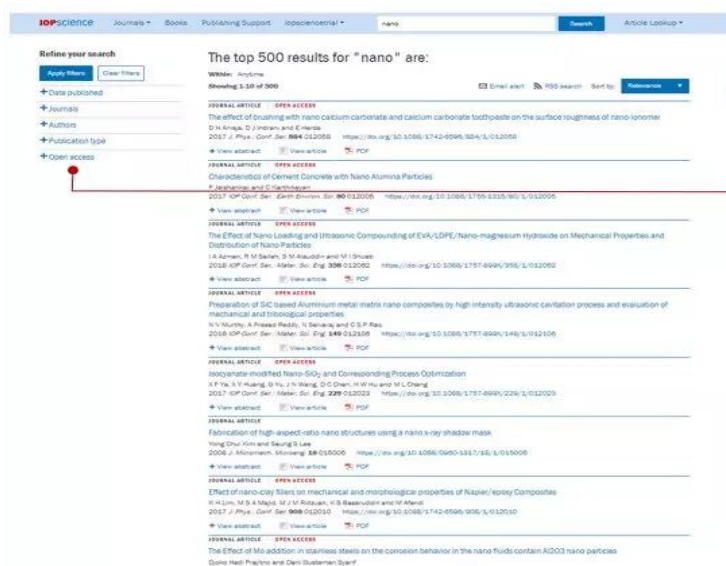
IOPscience Journals ▾ Books Publishing Support iopscience extra ▾ nano Search Article Lookup ▾

Refine your search
Apply filters Clear filters
+ Date published
+ Journals
+ Authors
+ Publication type
+ Open access

The top 500 results for "nano" are:
Within: Anytime
Showing 1-10 of 500
Email alert RSS search Sort by: Relevance

JOURNAL ARTICLE OPEN ACCESS
The effect of brushing with nano calcium carbonate and calcium carbonate toothpaste on the surface roughness of nano-ionomer
D H Anaya, D J Indrani and E Herda
2017 J. Phys.: Conf. Ser. 884 012058 https://doi.org/10.1088/1742-6596/884/1/012058
+ View abstract View article PDF

JOURNAL ARTICLE OPEN ACCESS
Characteristics of Cement Concrete with Nano Alumina Particles
P Jaishankar and C Karthikeyan
2017 IOP Conf. Ser.: Earth Environ. Sci. 80 012005 https://doi.org/10.1088/1755-1315/80/1/012005
+ View abstract View article PDF

JOURNAL ARTICLE OPEN ACCESS
The Effect of Nano Loading and Ultrasonic Compounding of EVA/LDPE/Nano-magnesium Hydroxide on Mechanical Properties and Distribution of Nano Particles
I A Azman, R M Salleh, S M Alauddin and M I Shueb
2018 IOP Conf. Ser.: Mater. Sci. Eng. 358 012062 https://doi.org/10.1088/1757-899X/358/1/012062
+ View abstract View article PDF

JOURNAL ARTICLE OPEN ACCESS
Preparation of SiC based Aluminium metal matrix nano composites by high intensity ultrasonic cavitation process and evaluation of mechanical and tribological properties
N V Murthy, A Prasad Reddy, N Selvaraj and C S P Rao
2016 IOP Conf. Ser.: Mater. Sci. Eng. 149 012106 https://doi.org/10.1088/1757-899X/149/1/012106
+ View abstract View article PDF

JOURNAL ARTICLE OPEN ACCESS
Isocyanate-modified Nano-SiO$_2$ and Corresponding Process Optimization
X F Ye, X Y Huang, G Yu, J N Wang, D C Chen, H W Hu and M L Cheng
2017 IOP Conf. Ser.: Mater. Sci. Eng. 229 012023 https://doi.org/10.1088/1757-899X/229/1/012023
+ View abstract View article PDF

JOURNAL ARTICLE
Fabrication of high-aspect-ratio nano structures using a nano x-ray shadow mask
Yong Chul Kim and Seung S Lee
2008 J. Micromech. Microeng. 18 015006 https://doi.org/10.1088/0960-1317/18/1/015006
+ View abstract View article PDF

JOURNAL ARTICLE OPEN ACCESS
Effect of nano-clay fillers on mechanical and morphological properties of Napier/epoxy Composites
K H Lim, M S A Majid, M J M Ridzuan, K B Basaruddin and M Afendi
2017 J. Phys.: Conf. Ser. 908 012010 https://doi.org/10.1088/1742-6596/908/1/012010
+ View abstract View article PDF

JOURNAL ARTICLE OPEN ACCESS
The Effect of Mo addition in stainless steels on the corrosion behavior in the nano fluids contain Al2O3 nano particles
Djoko Hadi Prajitno and Dani Gustaman Syarif